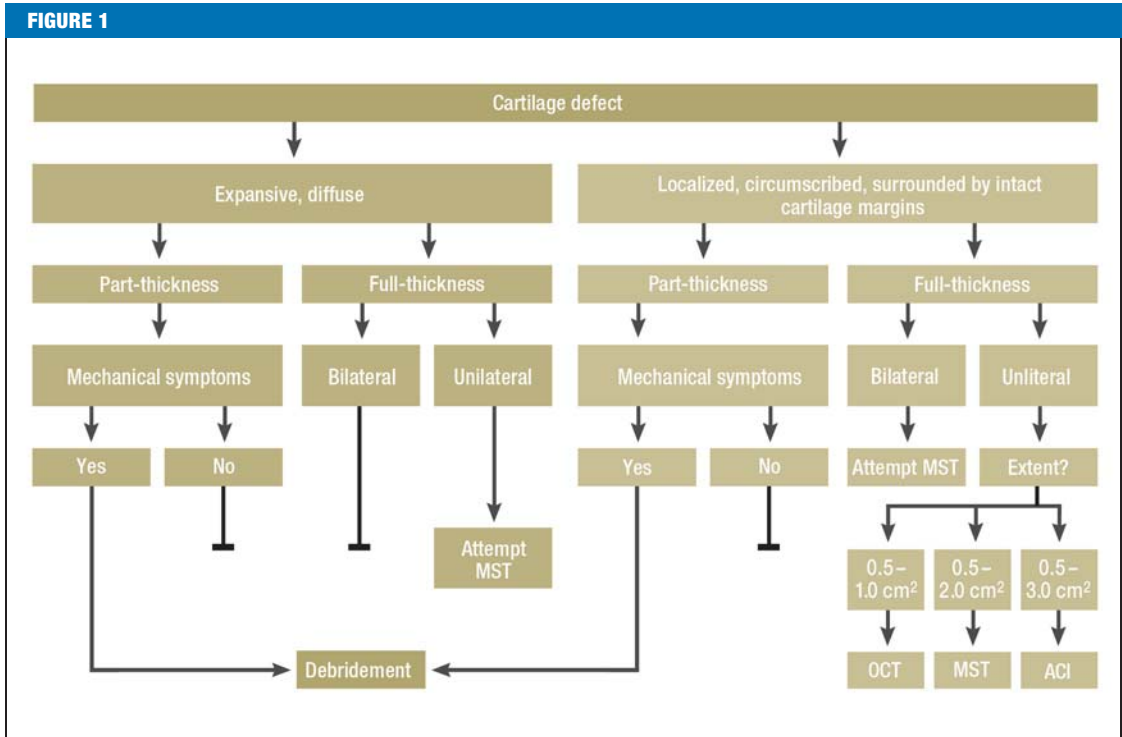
FIGURE 1

Cartilage defect

Expansive, diffuse

Localized, circumscribed, surrounded by intact cartilage margins

Part-thickness

Full-thickness

Part-thickness

Full-thickness

Mechanical symptoms

Bilateral

Unilateral

Mechanical symptoms

Bilateral

Unliteral

Yes

No

Yes

No

Attempt MST

Extent?

Attempt MST

0.5–1.0 cm$^2$

0.5–2.0 cm$^2$

0.5–3.0 cm$^2$

Debridement

OCT

MST

ACI